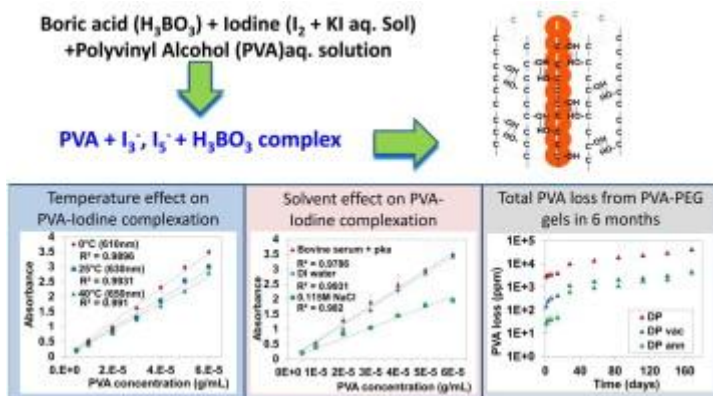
Boric acid ($H_3BO_3$) + Iodine ($I_2$ + KI aq. Sol) +Polyvinyl Alcohol (PVA)aq. solution

PVA + $I_3^-$, $I_5^-$ + $H_3BO_3$ complex

Temperature effect on PVA-Iodine complexation

• 0°C (616nm) R² = 0.9896
• 25°C (638nm) R² = 0.9931
• 40°C (658nm) R² = 0.991

Absorbance

PVA concentration (g/mL)

Solvent effect on PVA-Iodine complexation

• Bovine serum + pks R² = 0.9786
• DI water R² = 0.9931
• 0.115M NaCl R² = 0.982

Absorbance

PVA concentration (g/mL)

Total PVA loss from PVA-PEG gels in 6 months

PVA loss (ppm)

DP
DP vac
DP ann

Time (days)